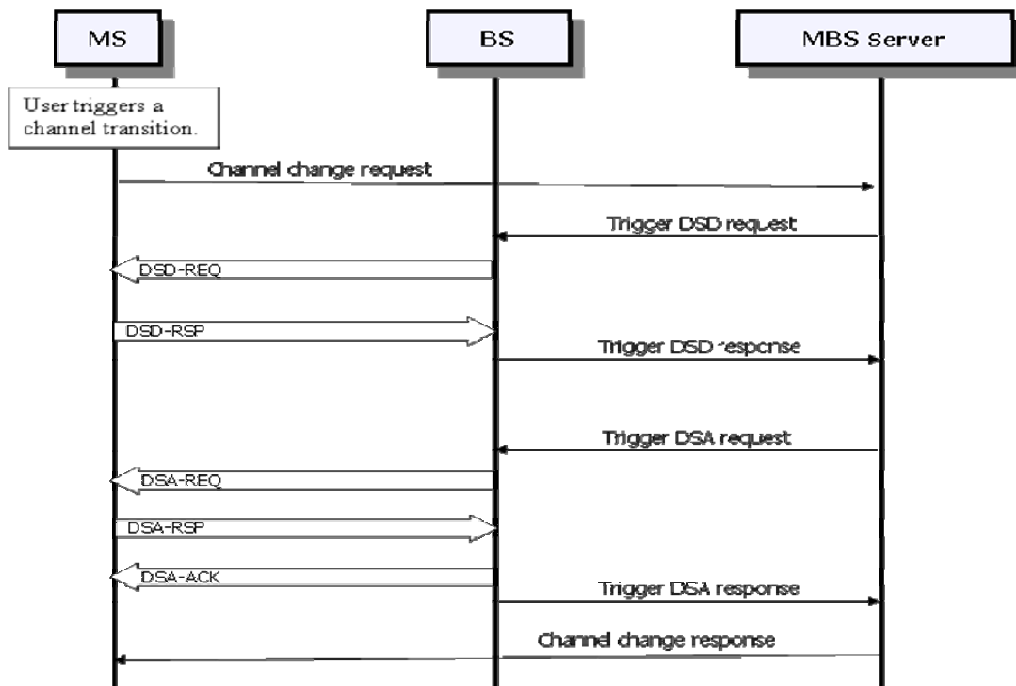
MS

BS

MBS Server

User triggers a channel transition.

Channel change request

Trigger DSD request

DSD-REQ

DSD-RSP

Trigger DSD response

Trigger DSA request

DSA-REQ

DSA-RSP

DSA-ACK

Trigger DSA response

Channel change response